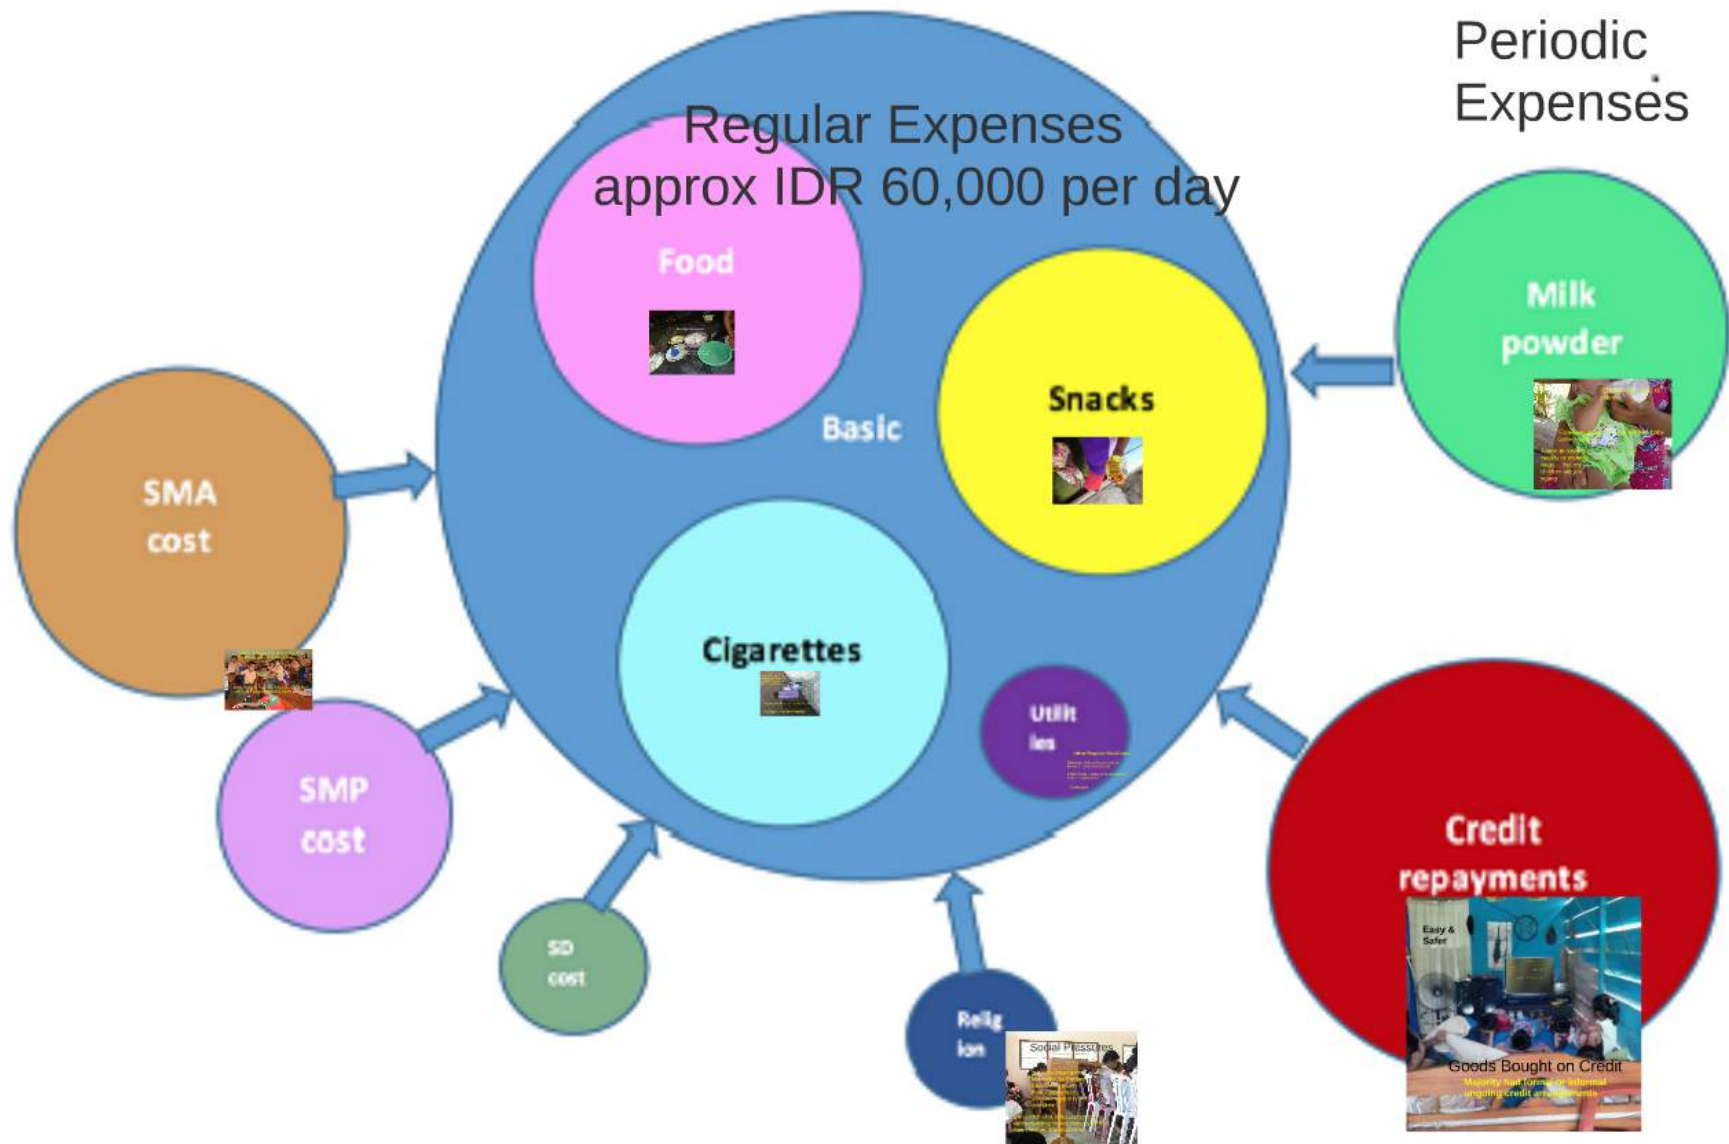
Periodic Expenses

Regular Expenses approx IDR 60,000 per day

Food

Basic

Snacks

Cigarettes

Utilit ies

Milk powder

SMA cost

SMP cost

SD cost

Relig ion

Social Pressures

Credit repayments

Easy & Safer

Goods Bought on Credit

Majority had formal or informal ongoing credit arrangements